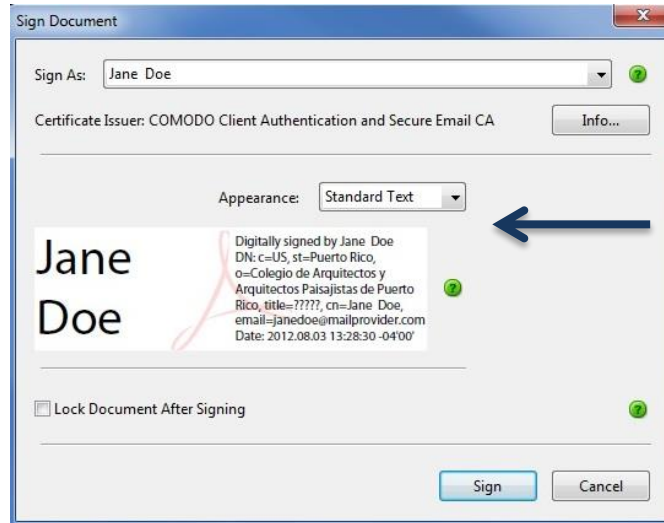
Sign Document

Sign As: Jane Doe

Certificate Issuer: COMODO Client Authentication and Secure Email CA

Info...

Appearance: Standard Text

Jane Doe

Digitally signed by Jane Doe
DN: c=US, st=Puerto Rico, o=Colegio de Arquitectos y Arquitectos Paisajistas de Puerto Rico, title=?????, cn=Jane Doe, email=janedoe@mailprovider.com
Date: 2012.08.03 13:28:30 -04'00'

Lock Document After Signing

Sign

Cancel